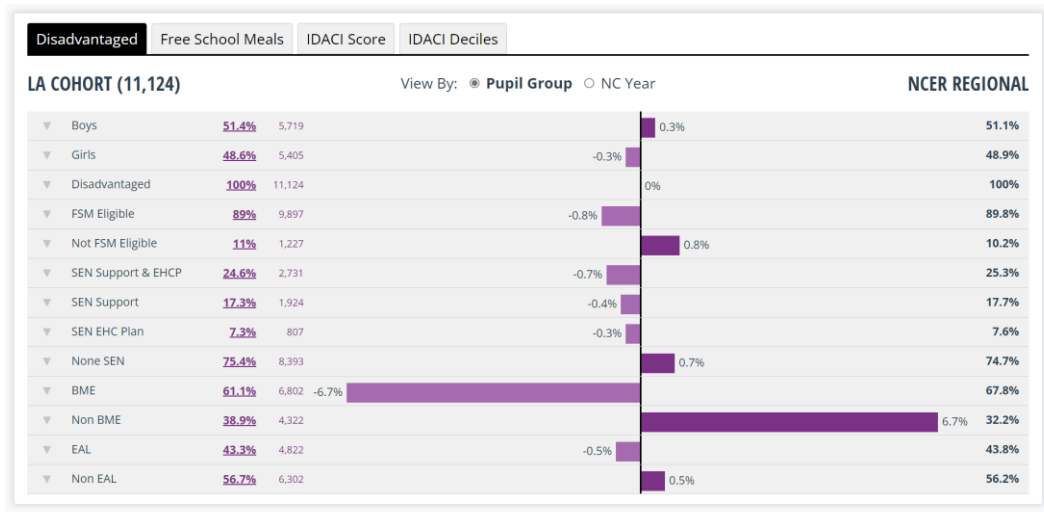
Disadvantaged | Free School Meals | IDACI Score | IDACI Deciles

LA COHORT (11,124)

View By: Pupil Group NC Year

NCER REGIONAL

| | | | | |
|---|---|---|---|---|
| Boys | 51.4% | 5,719 | 0.3% | 51.1% |
| Girls | 48.6% | 5,405 | -0.3% | 48.9% |
| Disadvantaged | 100% | 11,124 | 0% | 100% |
| FSM Eligible | 89% | 9,897 | -0.8% | 89.8% |
| Not FSM Eligible | 11% | 1,227 | 0.8% | 10.2% |
| SEN Support & EHCP | 24.6% | 2,731 | -0.7% | 25.3% |
| SEN Support | 17.3% | 1,924 | -0.4% | 17.7% |
| SEN EHC Plan | 7.3% | 807 | -0.3% | 7.6% |
| None SEN | 75.4% | 8,393 | 0.7% | 74.7% |
| BME | 61.1% | 6,802 | -6.7% | 67.8% |
| Non BME | 38.9% | 4,322 | 6.7% | 32.2% |
| EAL | 43.3% | 4,822 | -0.5% | 43.8% |
| Non EAL | 56.7% | 6,302 | 0.5% | 56.2% |